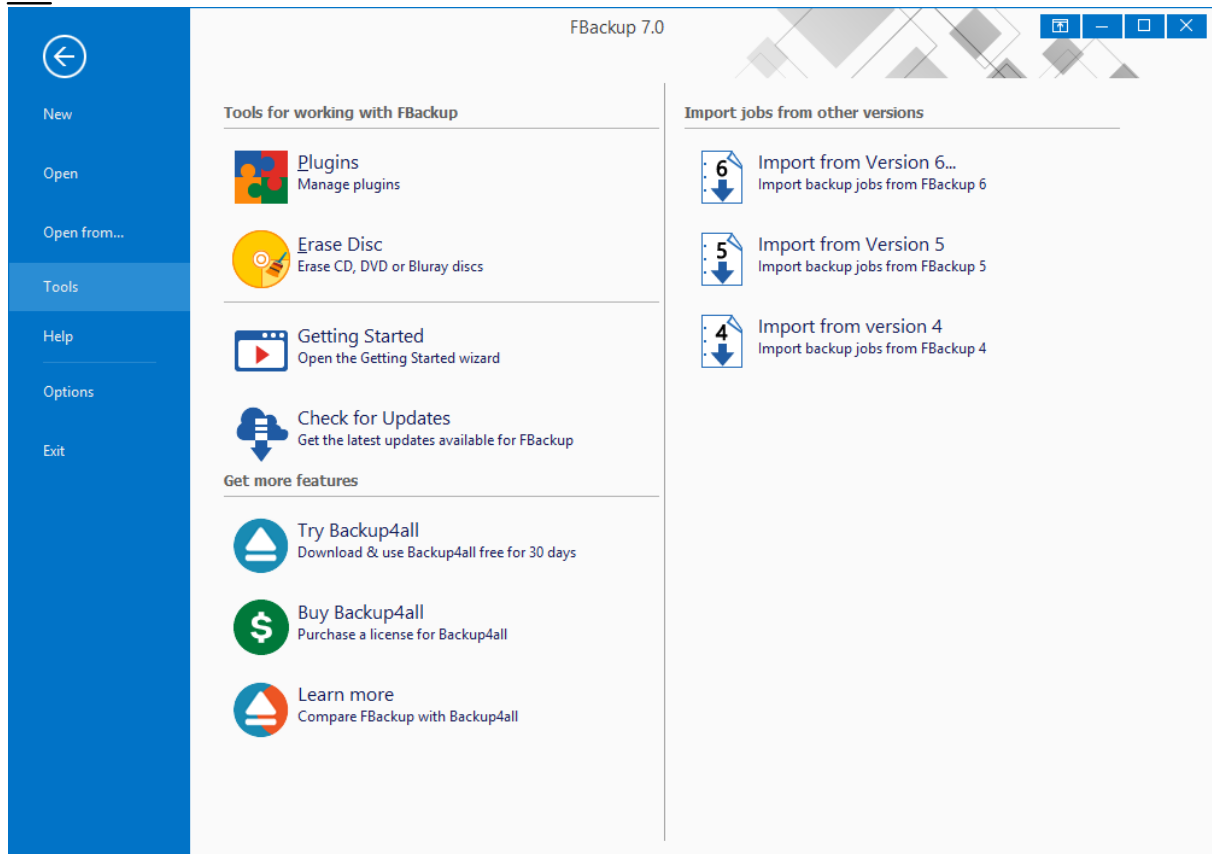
FBackup 7.0

New

Open

Open from...

Tools

Help

Options

Exit

Tools for working with FBackup

Plugins
Manage plugins

Erase Disc
Erase CD, DVD or Bluray discs

Getting Started
Open the Getting Started wizard

Check for Updates
Get the latest updates available for FBackup

Get more features

Try Backup4all
Download & use Backup4all free for 30 days

Buy Backup4all
Purchase a license for Backup4all

Learn more
Compare FBackup with Backup4all

Import jobs from other versions

6
Import from Version 6...
Import backup jobs from FBackup 6

5
Import from Version 5
Import backup jobs from FBackup 5

4
Import from version 4
Import backup jobs from FBackup 4